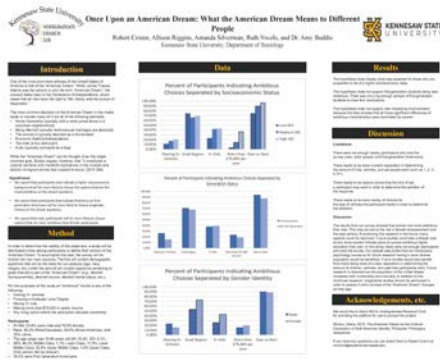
Kennesaw State University UNDERGRADUATE RESEARCH SYMPOSIUM 2019

Once Upon an American Dream: What the American Dream Means to Different People

Robert Croom, Allison Riggins, Amanda Silverman, Ruth Woods, and Dr. Amy Buddie
Kennesaw State University, Department of Sociology

KENNESAW STATE UNIVERSITY

Introduction

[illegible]

Method

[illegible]

Data

Percent of Participants Indicating Ambitious Choices Separated by Socioeconomic Status

Percent of Participants Indicating Ambitious Choices Separated by Generation Status

Percent of Participants Indicating Ambitious Choices Separated by Gender Identity

Results

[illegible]

Discussion

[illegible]

Acknowledgements, etc.

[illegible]